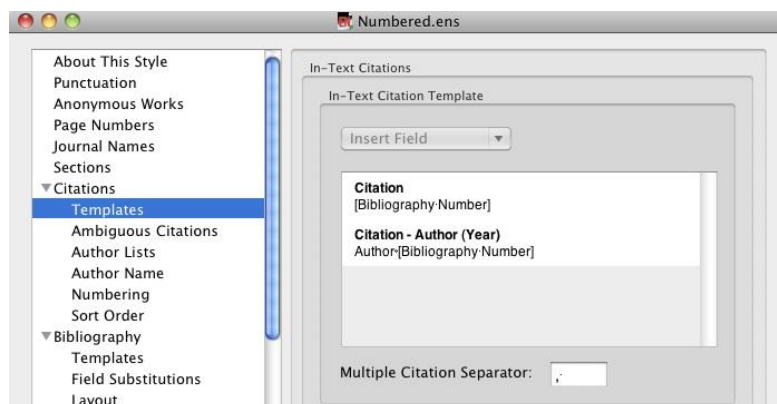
Numbered.ens

About This Style
Punctuation
Anonymous Works
Page Numbers
Journal Names
Sections
Citations
Templates
Ambiguous Citations
Author Lists
Author Name
Numbering
Sort Order
Bibliography
Templates
Field Substitutions
Layout

In-Text Citations
In-Text Citation Template
Insert Field

Citation
[Bibliography·Number]

Citation - Author (Year)
Author·[Bibliography·Number]

Multiple Citation Separator: ,